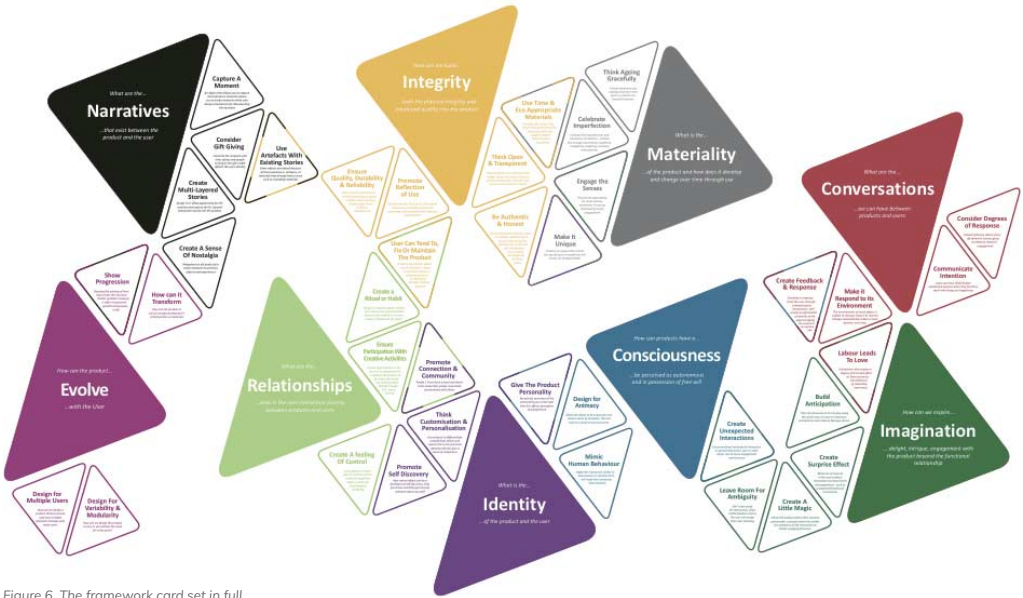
What are the...
Narratives
...that exist between the product and the user

Capture A Moment

Consider Gift Giving

Use Artefacts With Existing Stories

Create Multi-Layered Stories

Create A Sense Of Nostalgia

How are both...
Integrity
...with the physical integrity and emotional quality into the product

Ensure Quality, Durability & Reliability

Promote Reflection of Use

Use Time & Fix Appropriate Materials

Think Open & Transparent

Be Authentic & Honest

Think Ageing Gracefully

Celebrate Imperfection

Engage the Senses

Make it Unique

What is the...
Materiality
...of the product and how does it develop and change over time through use

What are the...
Conversations
...we can have between products and users

Consider Degrees of Response

Communicate Intention

Create Feedback & Response

Make it Respond to its Environment

Labour Leads To Love

Build Anticipation

Create Surprise Effect

Create A Little Magic

Leave Room For Ambiguity

Create Unexpected Interactions

How can we inspire...
Imagination
...delight, intrigue, engagement with the product beyond the functional relationship

How can products have a...
Consciousness
...be perceived as autonomous and in possession of free will

Design for Animacy

Mimic Human Behaviour

Give The Product Personality

What is the...
Identity
...of the product and the user

Promote Connection & Community

Think Customisation & Personalisation

Promote Self Discovery

Create A feeling Of Control

Ensure Participation With Creative Activities

Create a Ritual or Habit

User Can Tend To, Fix Or Maintain The Product

What are the...
Relationships
...that the user develops with the product

Show Progression

How can it Transform

How can the product...
Evolve
...with the User

Design for Multiple Users

Design For Variability & Modularity

Figure 6. The framework card set in full